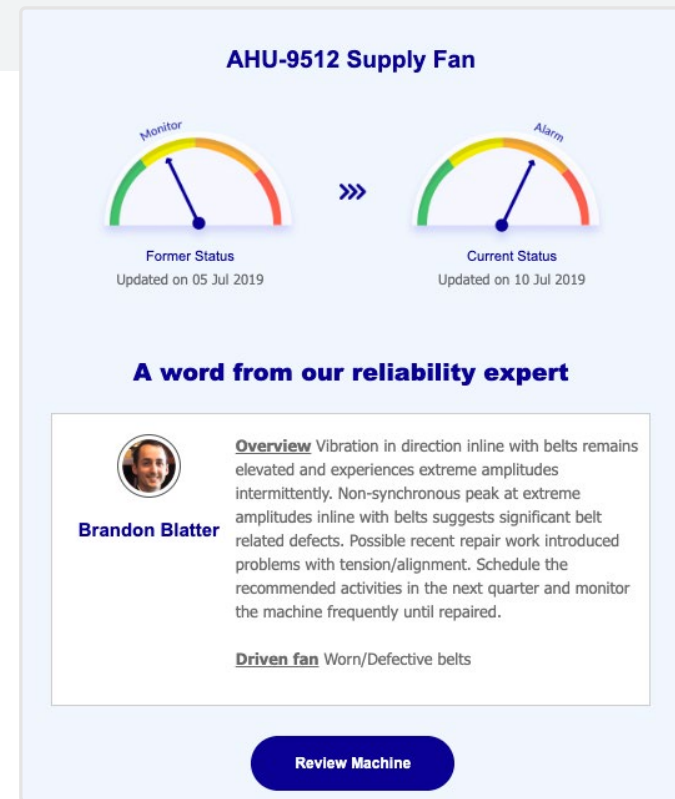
AHU-9512 Supply Fan

Monitor

Former Status
Updated on 05 Jul 2019

»»

Alarm

Current Status
Updated on 10 Jul 2019

A word from our reliability expert

Brandon Blatter

Overview Vibration in direction inline with belts remains elevated and experiences extreme amplitudes intermittently. Non-synchronous peak at extreme amplitudes inline with belts suggests significant belt related defects. Possible recent repair work introduced problems with tension/alignment. Schedule the recommended activities in the next quarter and monitor the machine frequently until repaired.

Driven fan Worn/Defective belts

Review Machine